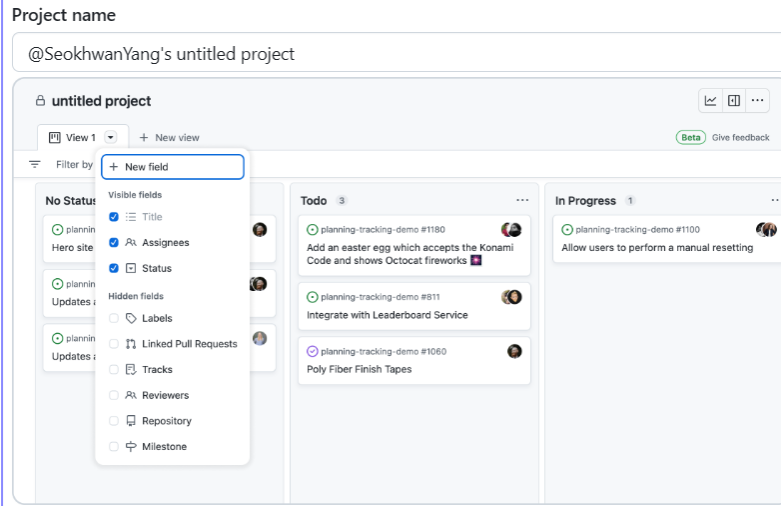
Project name

@SeokhwanYang's untitled project

untitled project

View 1

+ New view

Beta Give feedback

Filter by

+ New field

Visible fields

Title

Assignees

Status

Hidden fields

Labels

Linked Pull Requests

Tracks

Reviewers

Repository

Milestone

No Status

planning

Hero site

Updates a

planning

Updates a

Todo 3

planning-tracking-demo #1180

Add an easter egg which accepts the Konami Code and shows Octocat fireworks 🎆

planning-tracking-demo #811

Integrate with Leaderboard Service

planning-tracking-demo #1060

Poly Fiber Finish Tapes

In Progress 1

planning-tracking-demo #1100

Allow users to perform a manual resetting